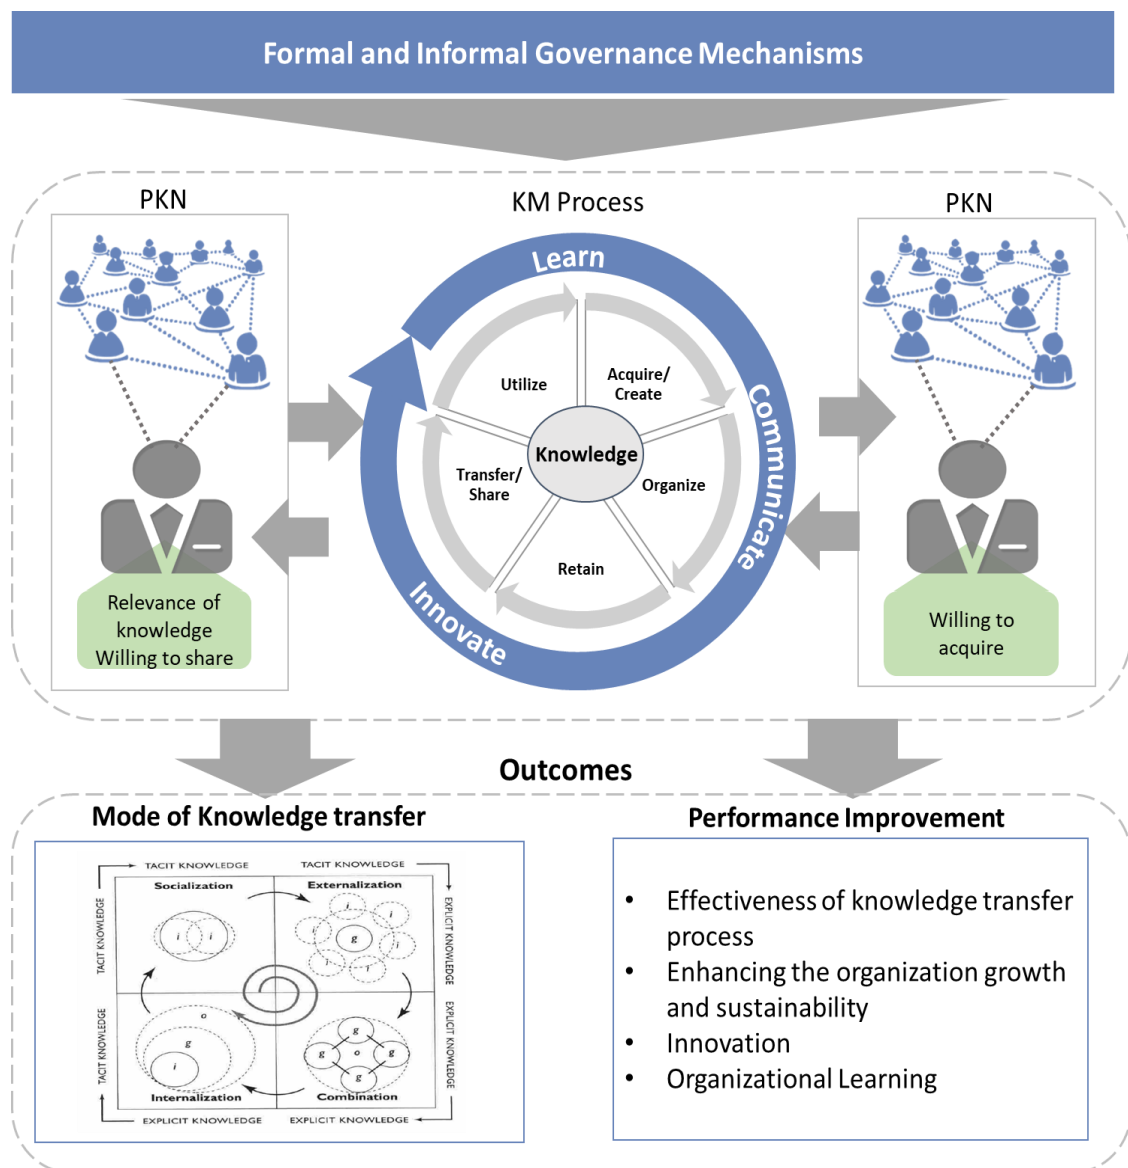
Formal and Informal Governance Mechanisms

PKN

KM Process

PKN

Learn

Communicate

Innovate

Utilize

Acquire/ Create

Knowledge

Transfer/ Share

Organize

Retain

Relevance of knowledge Willing to share

Willing to acquire

Outcomes

Mode of Knowledge transfer

Performance Improvement

TACIT KNOWLEDGE

TACIT KNOWLEDGE

Socialization

Externalization

TACIT KNOWLEDGE

EXPLICIT KNOWLEDGE

TACIT KNOWLEDGE

EXPLICIT KNOWLEDGE

Internalization

Combination

EXPLICIT KNOWLEDGE

EXPLICIT KNOWLEDGE

- Effectiveness of knowledge transfer process
- Enhancing the organization growth and sustainability
- Innovation
- Organizational Learning